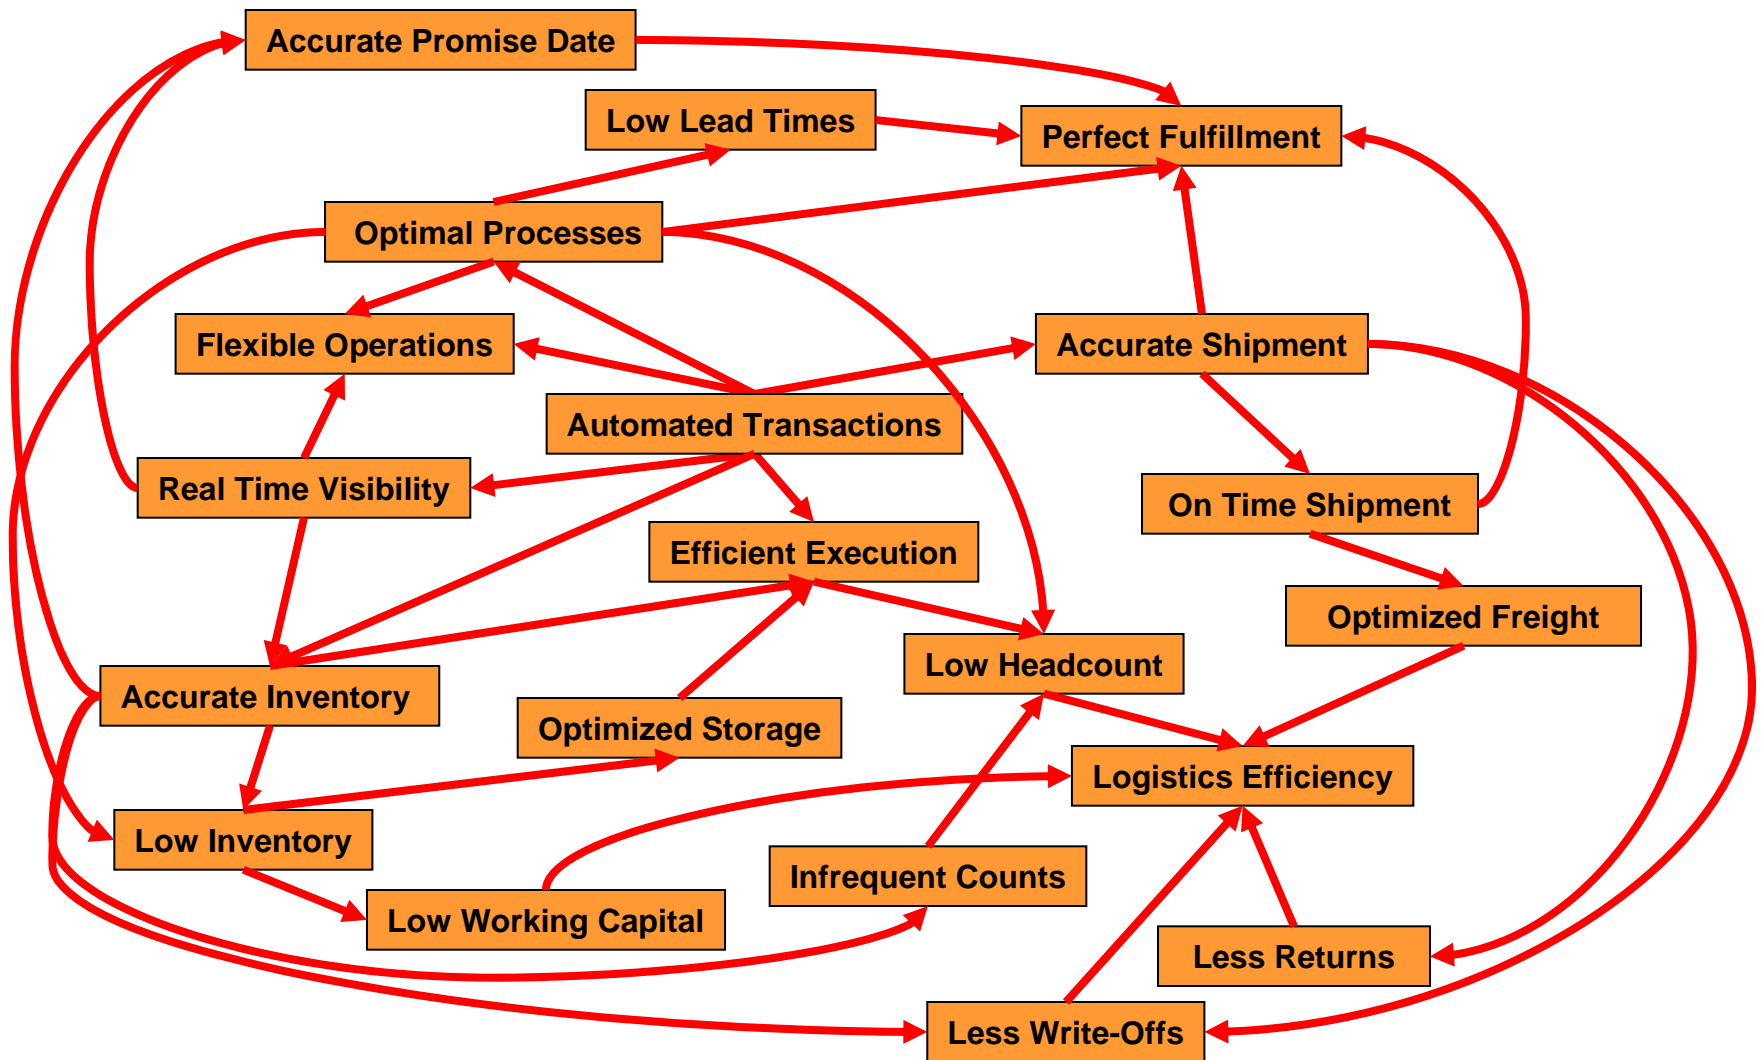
Accurate Promise Date

Low Lead Times

Perfect Fulfillment

Optimal Processes

Flexible Operations

Accurate Shipment

Automated Transactions

Real Time Visibility

On Time Shipment

Efficient Execution

Optimized Freight

Low Headcount

Accurate Inventory

Optimized Storage

Logistics Efficiency

Low Inventory

Infrequent Counts

Low Working Capital

Less Returns

Less Write-Offs